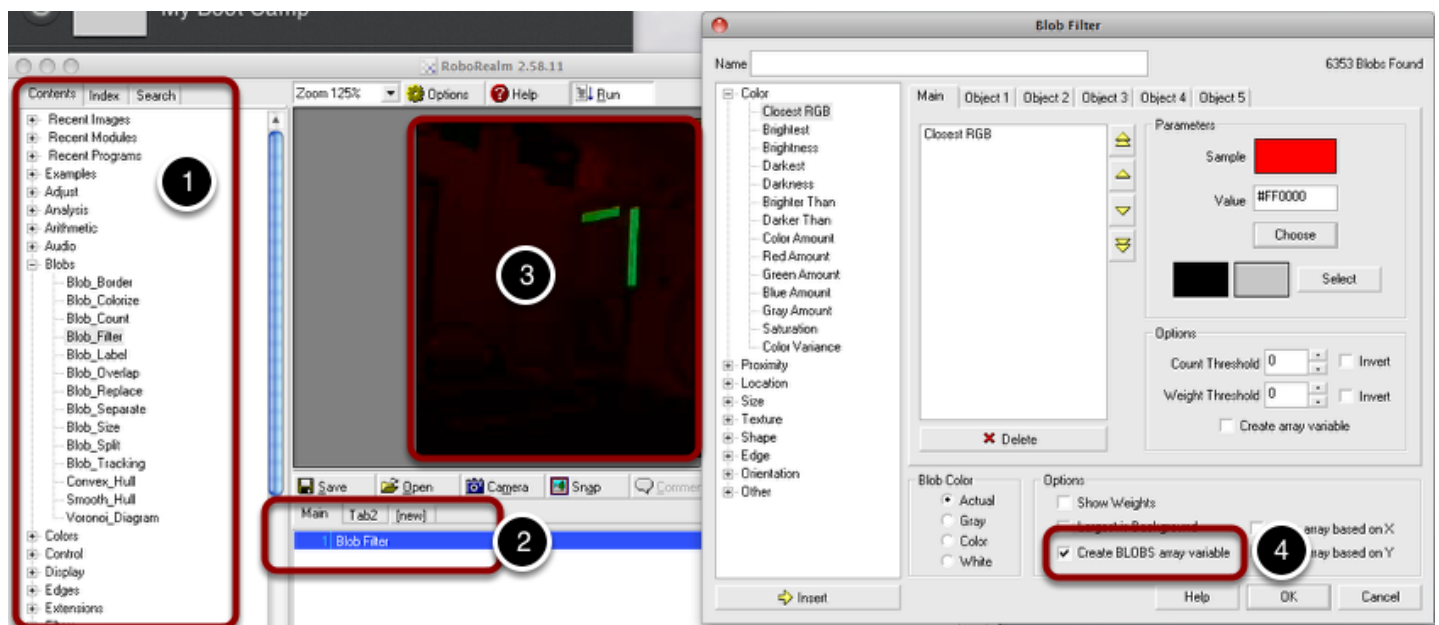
My Boot Camp

RoboRealm 2.58.11

Contents Index Search

Recent Images
Recent Modules
Recent Programs
Examples
Adjust
Analysis
Arithmetic
Audio
Blobs
Blob_Border
Blob_Colorize
Blob_Count
Blob_Filter
Blob_Label
Blob_Overlap
Blob_Replace
Blob_Separate
Blob_Size
Blob_Split
Blob_Tracking
Convex_Hull
Smooth_Hull
Voronoi_Diagram
Colors
Control
Display
Edges
Extensions

1

Zoom 125% Options Help Run

3

Save Open Camera Snap Commen

Main Tab2 [new]

1 Blob Filter

2

Blob Filter

Name

6353 Blobs Found

Color
Closest RGB
Brightest
Brightness
Darkest
Darkness
Brighter Than
Darker Than
Color Amount
Red Amount
Green Amount
Blue Amount
Gray Amount
Saturation
Color Variance
Proximity
Location
Size
Texture
Shape
Edge
Orientation
Other

Insert

Main Object 1 Object 2 Object 3 Object 4 Object 5

Closest RGB

Delete

Parameters
Sample
Value #FF0000
Choose
Select

Options
Count Threshold 0 Invert
Weight Threshold 0 Invert
Create array variable

Blob Color
Actual
Gray
Color
White

Options
Show Weights
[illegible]
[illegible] array based on X
Create BLOBS array variable
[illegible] array based on Y

4

Help OK Cancel